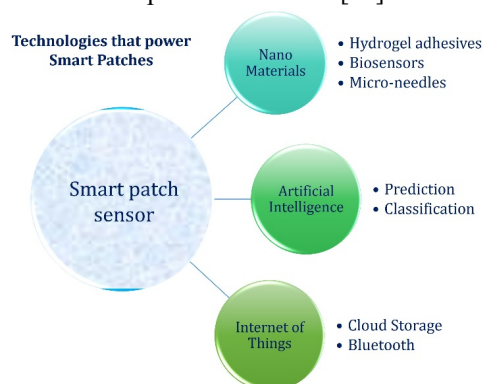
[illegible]

Technologies that power Smart Patches

Nano Materials

• Hydrogel adhesives
• Biosensors
• Micro-needles

Smart patch sensor

Artificial Intelligence

• Prediction
• Classification

Internet of Things

• Cloud Storage
• Bluetooth